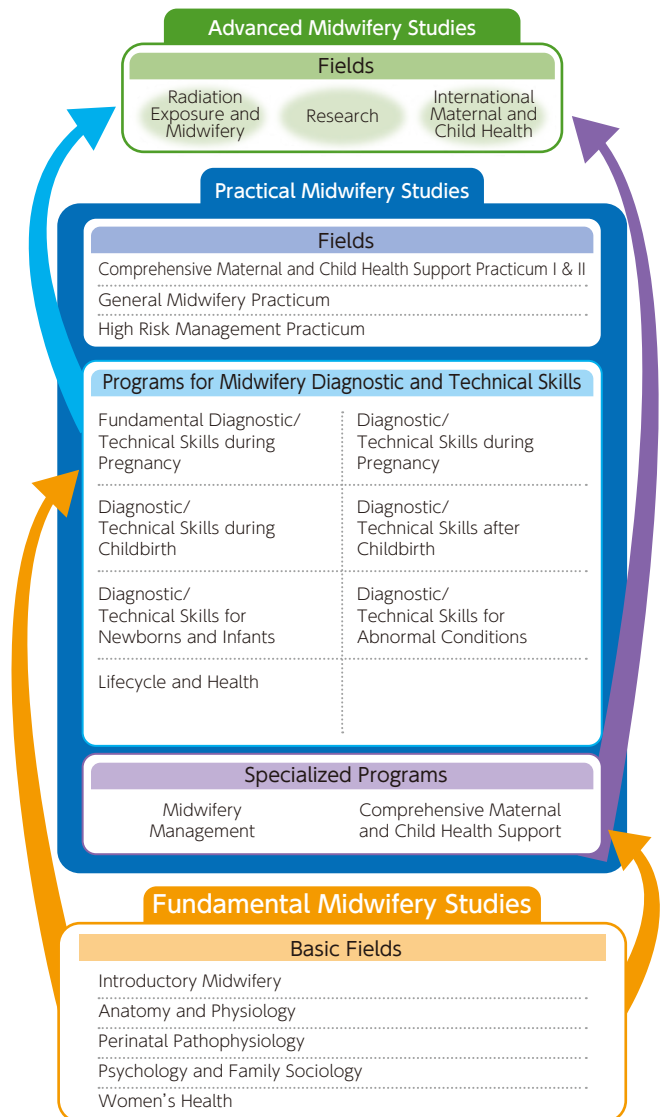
Advanced Midwifery Studies

Fields

Radiation Exposure and Midwifery

Research

International Maternal and Child Health

Practical Midwifery Studies

Fields

Comprehensive Maternal and Child Health Support Practicum I & II

General Midwifery Practicum

High Risk Management Practicum

Programs for Midwifery Diagnostic and Technical Skills

Fundamental Diagnostic/ Technical Skills during Pregnancy

Diagnostic/ Technical Skills during Pregnancy

Diagnostic/ Technical Skills during Childbirth

Diagnostic/ Technical Skills after Childbirth

Diagnostic/ Technical Skills for Newborns and Infants

Diagnostic/ Technical Skills for Abnormal Conditions

Lifecycle and Health

Specialized Programs

Midwifery Management

Comprehensive Maternal and Child Health Support

Fundamental Midwifery Studies

Basic Fields

Introductory Midwifery

Anatomy and Physiology

Perinatal Pathophysiology

Psychology and Family Sociology

Women's Health